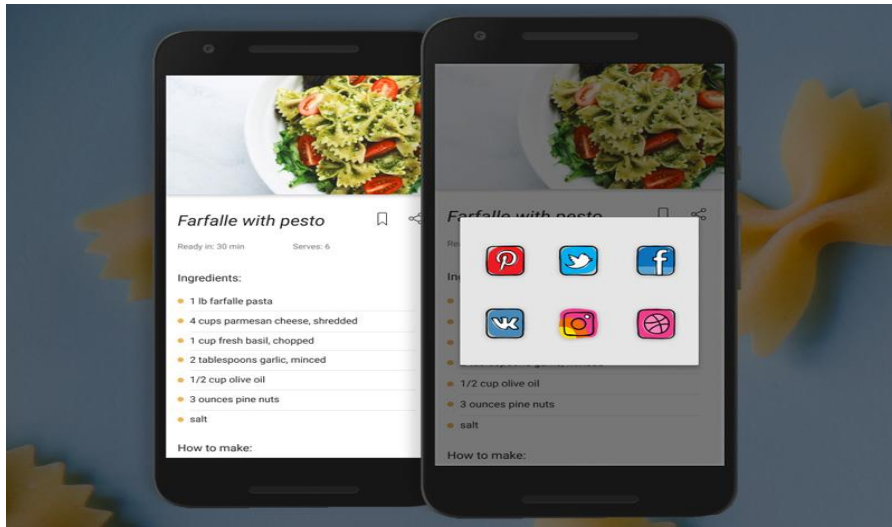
Farfalle with pesto

Ready in: 30 min

Serves: 6

Ingredients:

1 lb farfalle pasta

4 cups parmesan cheese, shredded

1 cup fresh basil, chopped

2 tablespoons garlic, minced

1/2 cup olive oil

3 ounces pine nuts

salt

How to make:

Farfalle with pesto

1/2 cup olive oil

3 ounces pine nuts

salt

How to make: